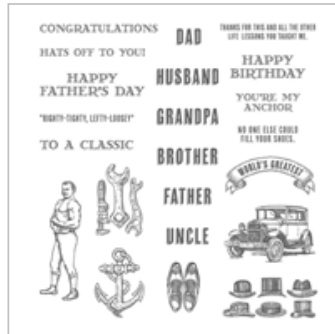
CONGRATULATIONS
HATS OFF TO YOU!
HAPPY FATHER'S DAY
"RIGHTY-TIGHTY, LEFTY-LOOSEY"
TO A CLASSIC

DAD
HUSBAND
GRANDPA
BROTHER
FATHER
UNCLE

THANKS FOR THIS AND ALL THE OTHER LIFE LESSONS YOU TAUGHT ME.
HAPPY BIRTHDAY
YOU'RE MY ANCHOR
NO ONE ELSE COULD FILL YOUR SHOES.
WORLD'S GREATEST